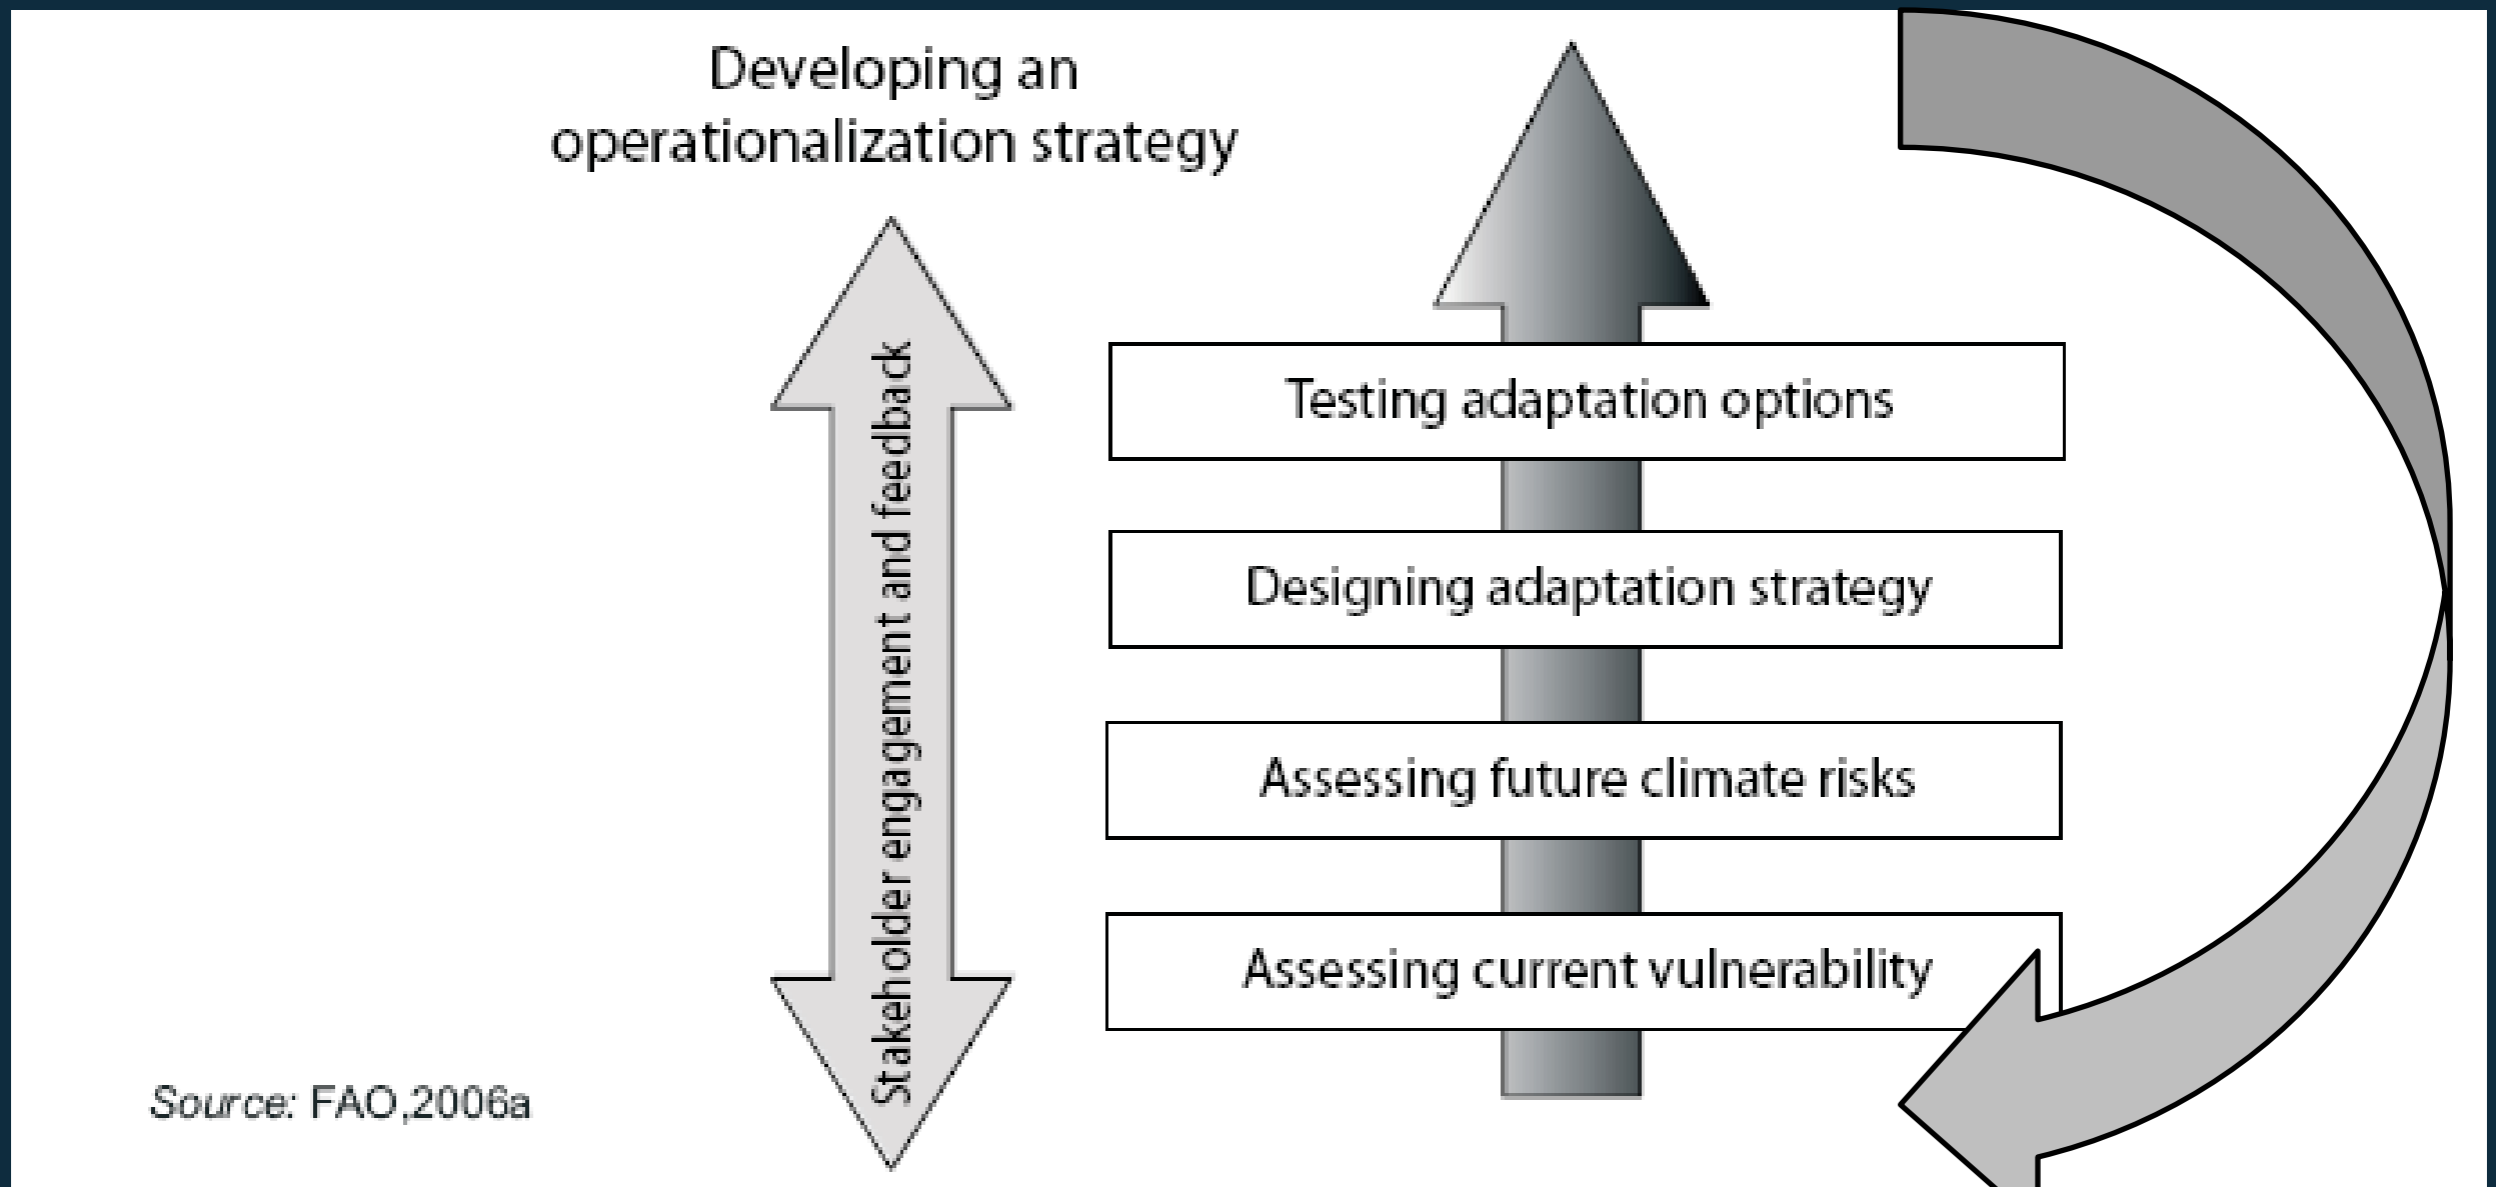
Developing an operationalization strategy

Stakeholder engagement and feedback

Testing adaptation options

Designing adaptation strategy

Assessing future climate risks

Assessing current vulnerability

Source: FAO,2006a